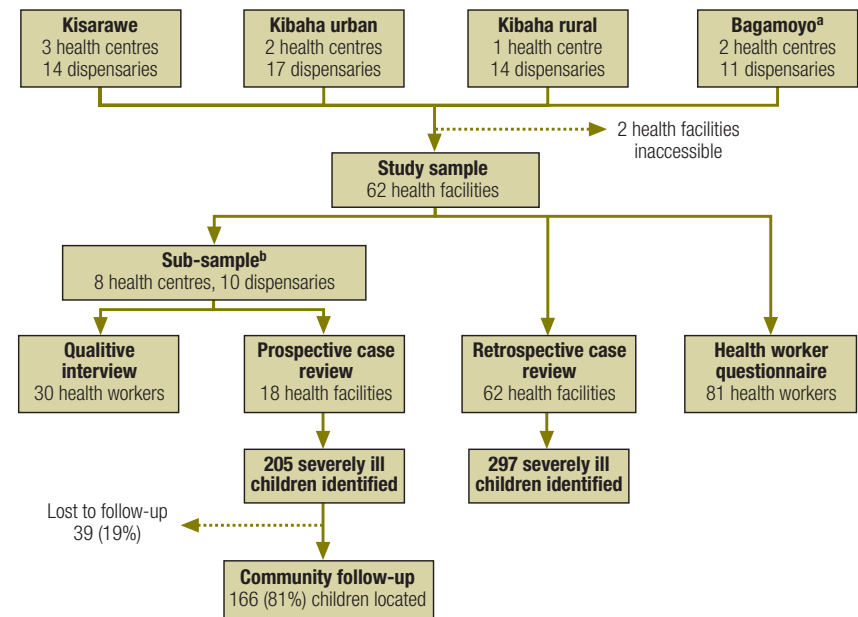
Kisarawe
3 health centres
14 dispensaries

Kibaha urban
2 health centres
17 dispensaries

Kibaha rural
1 health centre
14 dispensaries

Bagamoyo$^{a}$
2 health centres
11 dispensaries

2 health facilities inaccessible

Study sample
62 health facilities

Sub-sample$^{b}$
8 health centres, 10 dispensaries

Qualitive interview
30 health workers

Prospective case review
18 health facilities

Retrospective case review
62 health facilities

Health worker questionnaire
81 health workers

205 severely ill children identified

297 severely ill children identified

Lost to follow-up
39 (19%)

Community follow-up
166 (81%) children located